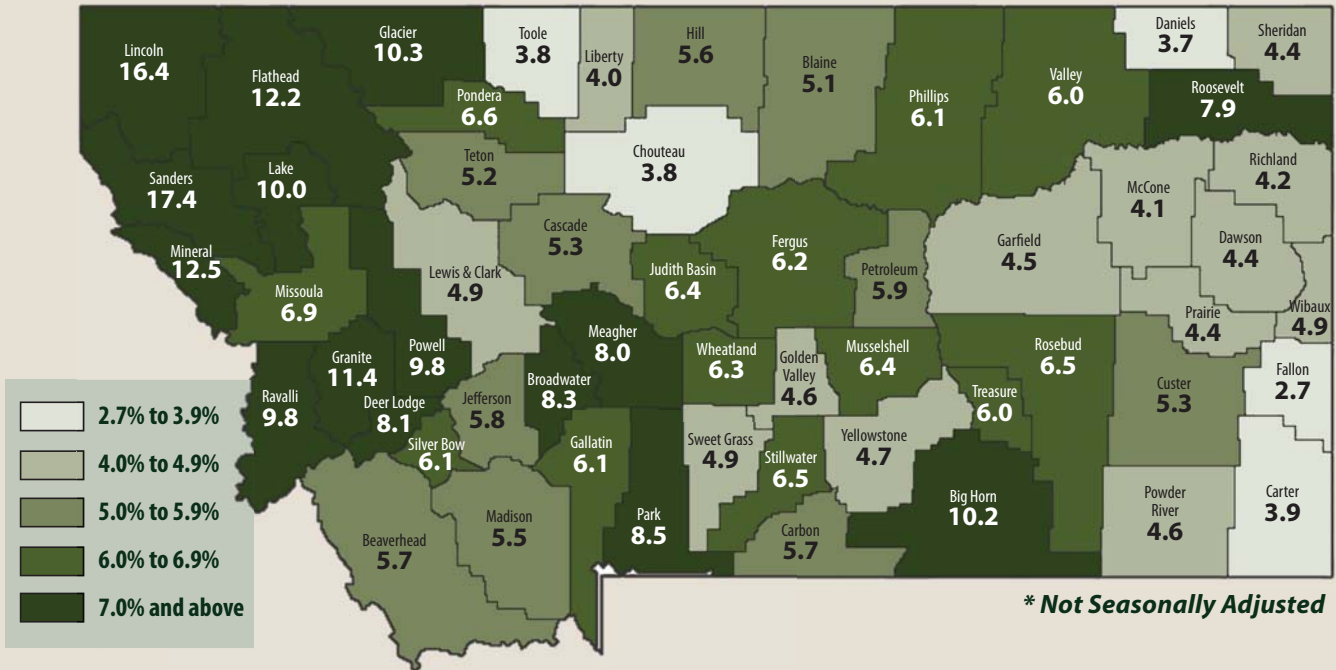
Lincoln
16.4

Glacier
10.3

Toole
3.8

Liberty
4.0

Hill
5.6

Blaine
5.1

Phillips
6.1

Valley
6.0

Daniels
3.7

Sheridan
4.4

Roosevelt
7.9

Flathead
12.2

Pondera
6.6

Teton
5.2

Chouteau
3.8

Richland
4.2

McCone
4.1

Sanders
17.4

Lake
10.0

Cascade
5.3

Fergus
6.2

Garfield
4.5

Dawson
4.4

Mineral
12.5

Missoula
6.9

Lewis & Clark
4.9

Judith Basin
6.4

Petroleum
5.9

Prairie
4.4

Wibaux
4.9

Granite
11.4

Powell
9.8

Meagher
8.0

Wheatland
6.3

Golden Valley
4.6

Musselshell
6.4

Rosebud
6.5

Fallon
2.7

Ravalli
9.8

Deer Lodge
8.1

Broadwater
8.3

Jefferson
5.8

Treasure
6.0

Custer
5.3

Silver Bow
6.1

Gallatin
6.1

Sweet Grass
4.9

Stillwater
6.5

Yellowstone
4.7

Big Horn
10.2

Powder River
4.6

Carter
3.9

Madison
5.5

Park
8.5

Carbon
5.7

Beaverhead
5.7

2.7% to 3.9%
4.0% to 4.9%
5.0% to 5.9%
6.0% to 6.9%
7.0% and above

* Not Seasonally Adjusted